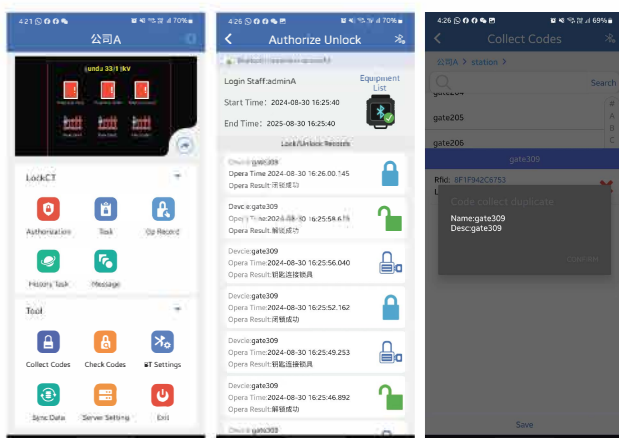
4:21 70%

公司A

Iundu 33/11kV

LockCT

Authorization

Task

Op Record

History Task

Message

Tool

Collect Codes

Check Codes

BT Settings

Sync Data

Server Setting

Exit

4:26 70%

Authorize Unlock

Login Staff:adminA

Equipment List

Start Time: 2024-08-30 16:25:40

End Time: 2025-08-30 16:25:40

Lock/Unlock Records

Device:gate309
Opera Time:2024-08-30 16:26:00.145
Opera Result:闭锁成功

Device:gate309
Opera Time:2024-08-30 16:25:58.619
Opera Result:解锁成功

Device:gate309
Opera Time:2024-08-30 16:25:56.040
Opera Result:钥匙连接锁具

Device:gate309
Opera Time:2024-08-30 16:25:52.162
Opera Result:闭锁成功

Device:gate309
Opera Time:2024-08-30 16:25:49.253
Opera Result:钥匙连接锁具

Device:gate309
Opera Time:2024-08-30 16:25:46.892
Opera Result:解锁成功

Device:gate309

4:26 69%

Collect Codes

公司A > station >

Search

gate204

gate205

gate206

gate309

Rfid: 8F1F942C6753

Code collect duplicate

Name:gate309
Desc:gate309

CONFIRM

Save